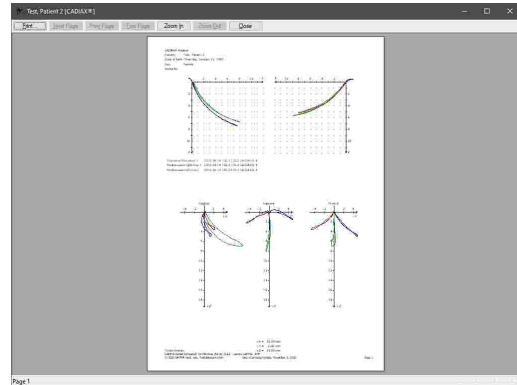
Test, Patient 2 [CADIAX®]

Print | Next Page | Prev Page | Two Page | Zoom In | Zoom Out | Close

CADIAX® Analyse
Patient: Test, Patient 2
Date of birth: Thursday, January 01, 1970
Sex: Female
Notice №:

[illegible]
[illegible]
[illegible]

Sagittal | Horizontal | Frontal

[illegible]

Page 1

Page 1